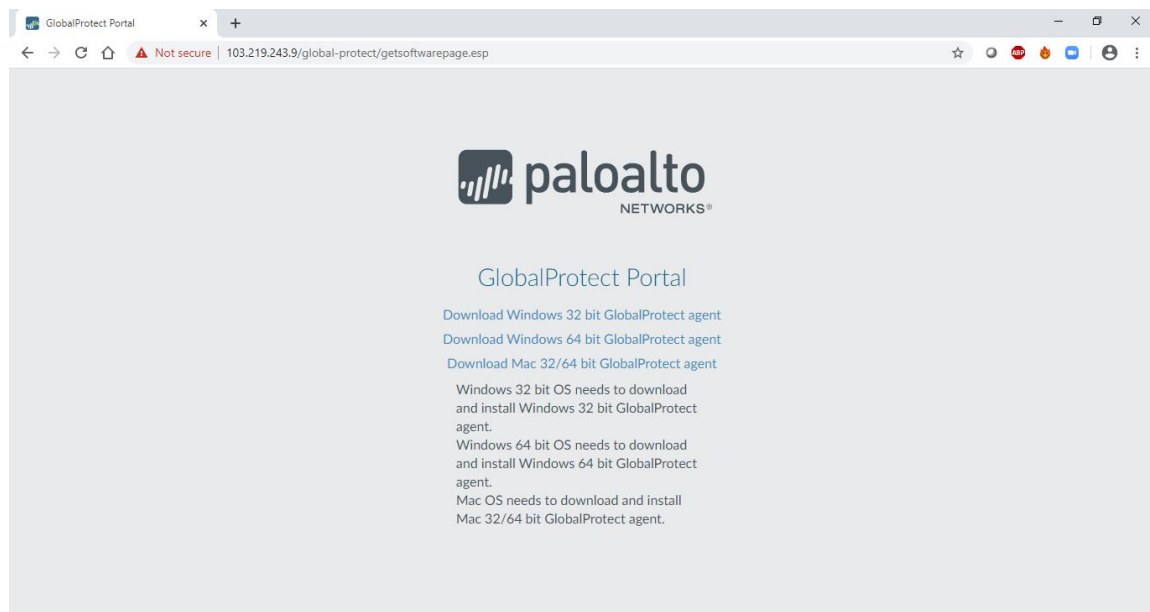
GlobalProtect Portal

Not secure | 103.219.243.9/global-protect/getsoftwarepage.esp

paloalto NETWORKS®

GlobalProtect Portal

Download Windows 32 bit GlobalProtect agent

Download Windows 64 bit GlobalProtect agent

Download Mac 32/64 bit GlobalProtect agent

Windows 32 bit OS needs to download and install Windows 32 bit GlobalProtect agent.
Windows 64 bit OS needs to download and install Windows 64 bit GlobalProtect agent.
Mac OS needs to download and install Mac 32/64 bit GlobalProtect agent.